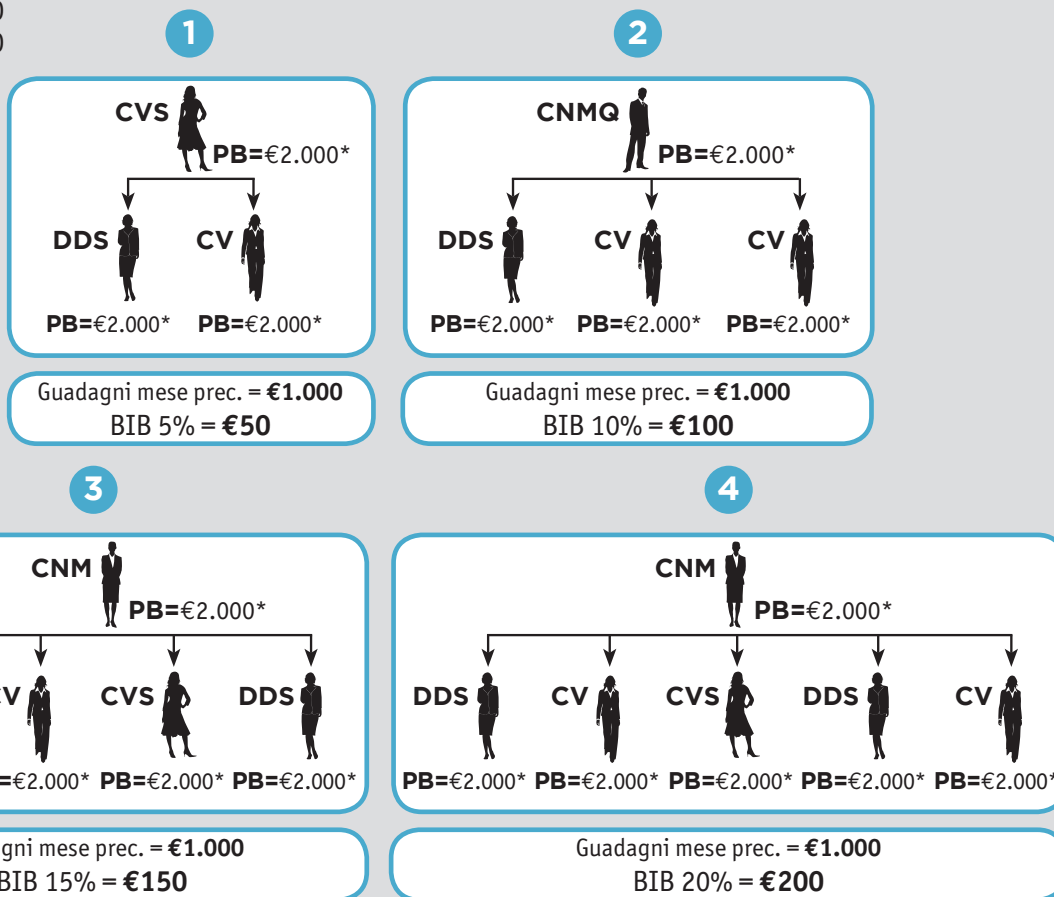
1

CVS
PB=€2.000*

DDS CV

PB=€2.000* PB=€2.000*

Guadagni mese prec. = €1.000
BIB 5% = €50

2

CNMQ
PB=€2.000*

DDS CV CV

PB=€2.000* PB=€2.000* PB=€2.000*

Guadagni mese prec. = €1.000
BIB 10% = €100

3

CNM
PB=€2.000*

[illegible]V CVS DDS

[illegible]=€2.000* PB=€2.000* PB=€2.000*

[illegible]gni mese prec. = €1.000
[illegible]BIB 15% = €150

4

CNM
PB=€2.000*

DDS CV CVS DDS CV

PB=€2.000* PB=€2.000* PB=€2.000* PB=€2.000* PB=€2.000*

Guadagni mese prec. = €1.000
BIB 20% = €200